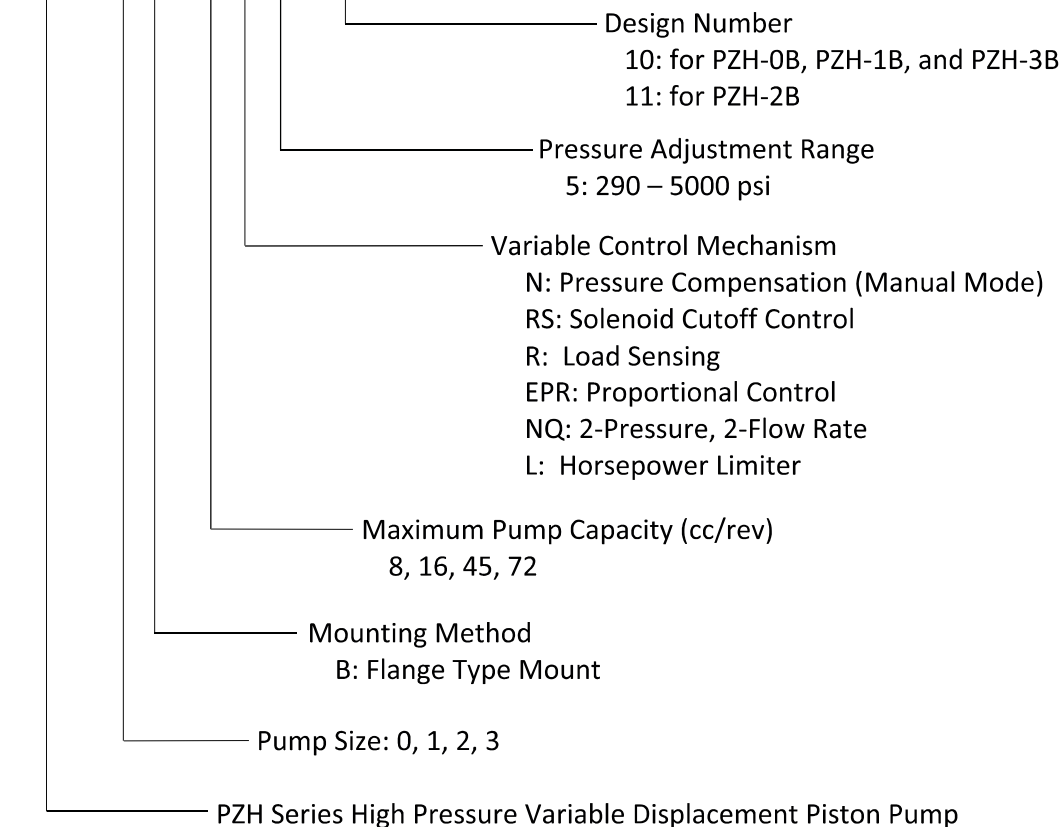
Design Number
10: for PZH-0B, PZH-1B, and PZH-3B
11: for PZH-2B

Pressure Adjustment Range
5: 290 – 5000 psi

Variable Control Mechanism
N: Pressure Compensation (Manual Mode)
RS: Solenoid Cutoff Control
R: Load Sensing
EPR: Proportional Control
NQ: 2-Pressure, 2-Flow Rate
L: Horsepower Limiter

Maximum Pump Capacity (cc/rev)
8, 16, 45, 72

Mounting Method
B: Flange Type Mount

Pump Size: 0, 1, 2, 3

PZH Series High Pressure Variable Displacement Piston Pump